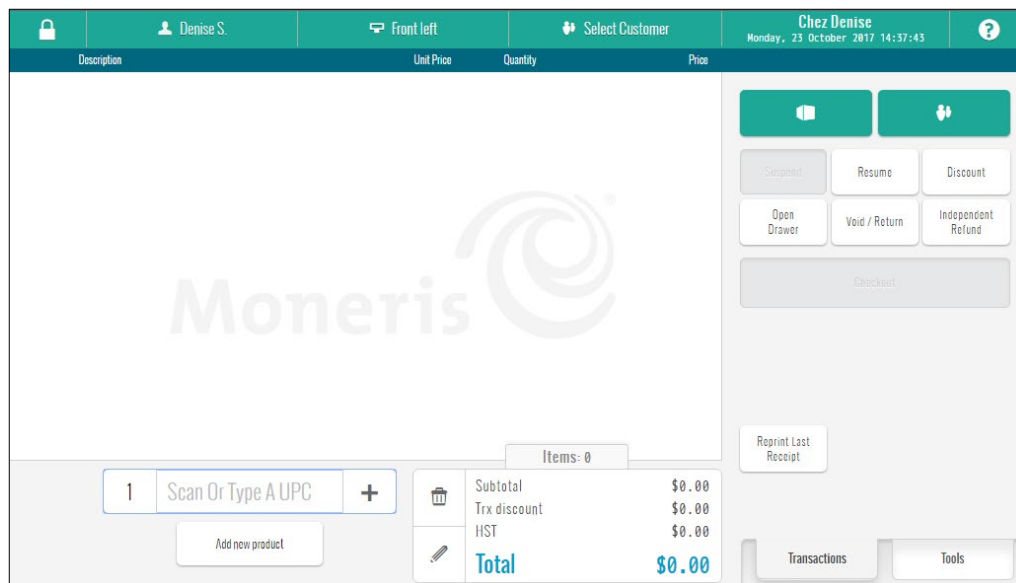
Denise S.

Front left

Select Customer

Chez Denise
Monday, 23 October 2017 14:37:43

| Description | Unit Price | Quantity | Price |
|---|---|---|---|

Moneris

Suspend

Resume

Discount

Open Drawer

Void / Return

Independent Refund

Checkout

Reprint Last Receipt

Items: 0

1

Scan Or Type A UPC

+

Add new product

| | |
|---|---|
| Subtotal | \$0.00 |
| Trx discount | \$0.00 |
| HST | \$0.00 |
| Total | \$0.00 |

Transactions

Tools